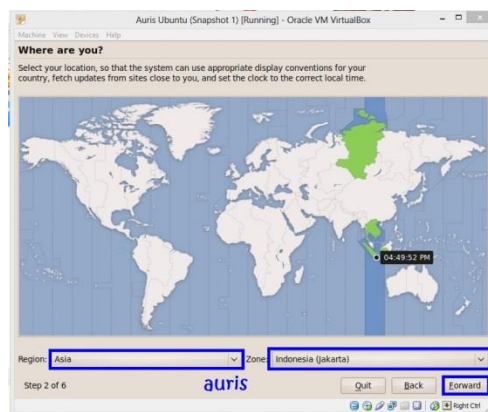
Auris Ubuntu (Snapshot 1) [Running] - Oracle VM VirtualBox

Machine View Devices Help

Where are you?

Select your location, so that the system can use appropriate display conventions for your country, fetch updates from sites close to you, and set the clock to the correct local time.

04:49:52 PM

Region: Asia

Zone: Indonesia (Jakarta)

Step 2 of 6

auris

Quit

Back

Forward

Right Ctrl